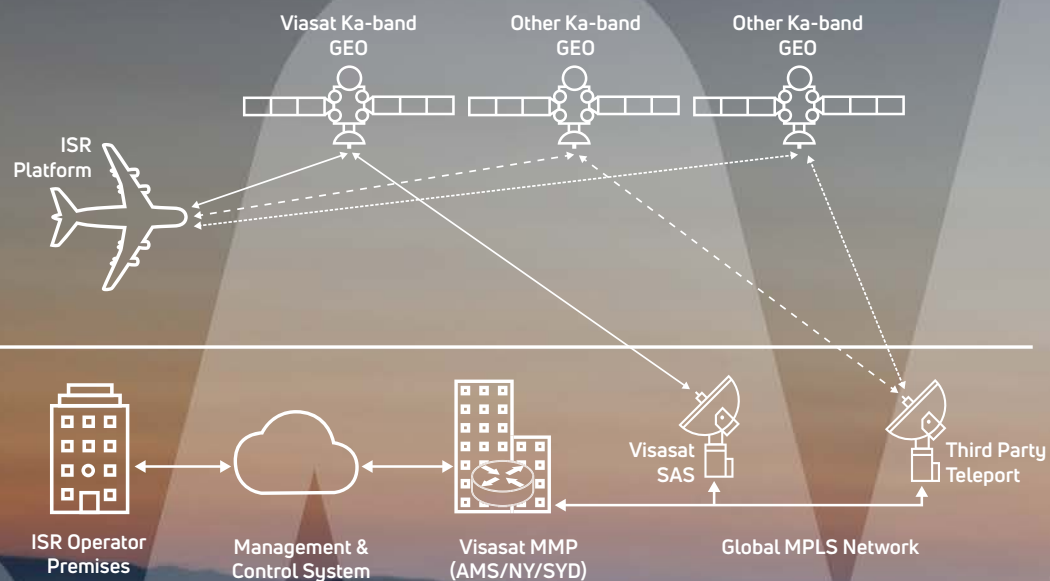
Viasat Ka-band GEO

Other Ka-band GEO

Other Ka-band GEO

ISR Platform

Visasat SAS

Third Party Teleport

ISR Operator Premises

Management & Control System

Visasat MMP (AMS/NY/SYD)

Global MPLS Network